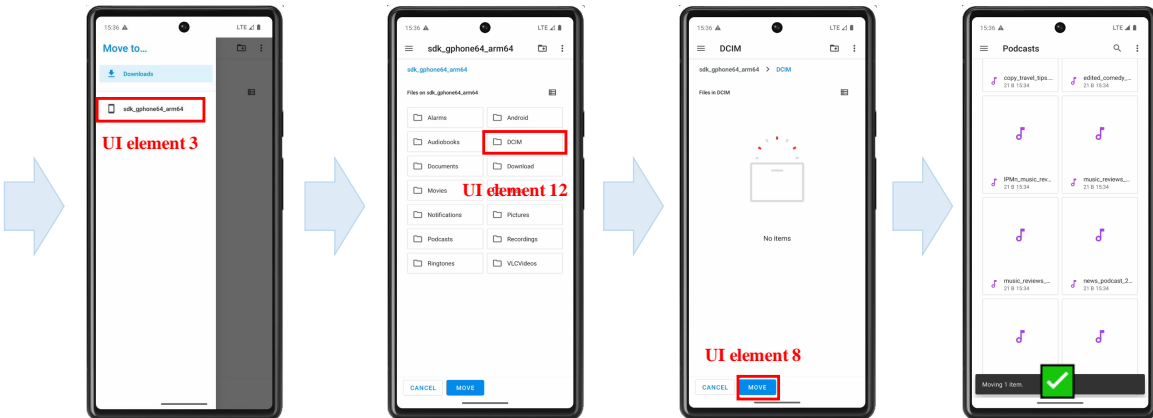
15:36 LTE

Move to...

Downloads

sdk_gphone64_arm64

UI element 3

15:36 LTE

sdk_gphone64_arm64

sdk_gphone64_arm64

Files on sdk_gphone64_arm64

| Alarms | Android |
|---|---|
| Audiobooks | DCIM |
| Documents | Download |
| Movies | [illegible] |
| Notifications | Pictures |
| Podcasts | Recordings |
| Ringtones | VLCVideos |

UI element 12

CANCEL MOVE

15:36 LTE

DCIM

sdk_gphone64_arm64 > DCIM

Files in DCIM

No items

UI element 8

CANCEL MOVE

15:36 LTE

Podcasts

copy_travel_tips... 21 B 15:34

edited_comedy_... 21 B 15:34

IPMn_music_rev... 21 B 15:34

music_reviews_... 21 B 15:34

music_reviews_... 21 B 15:34

news_podcast_2... 21 B 15:34

Moving 1 item.